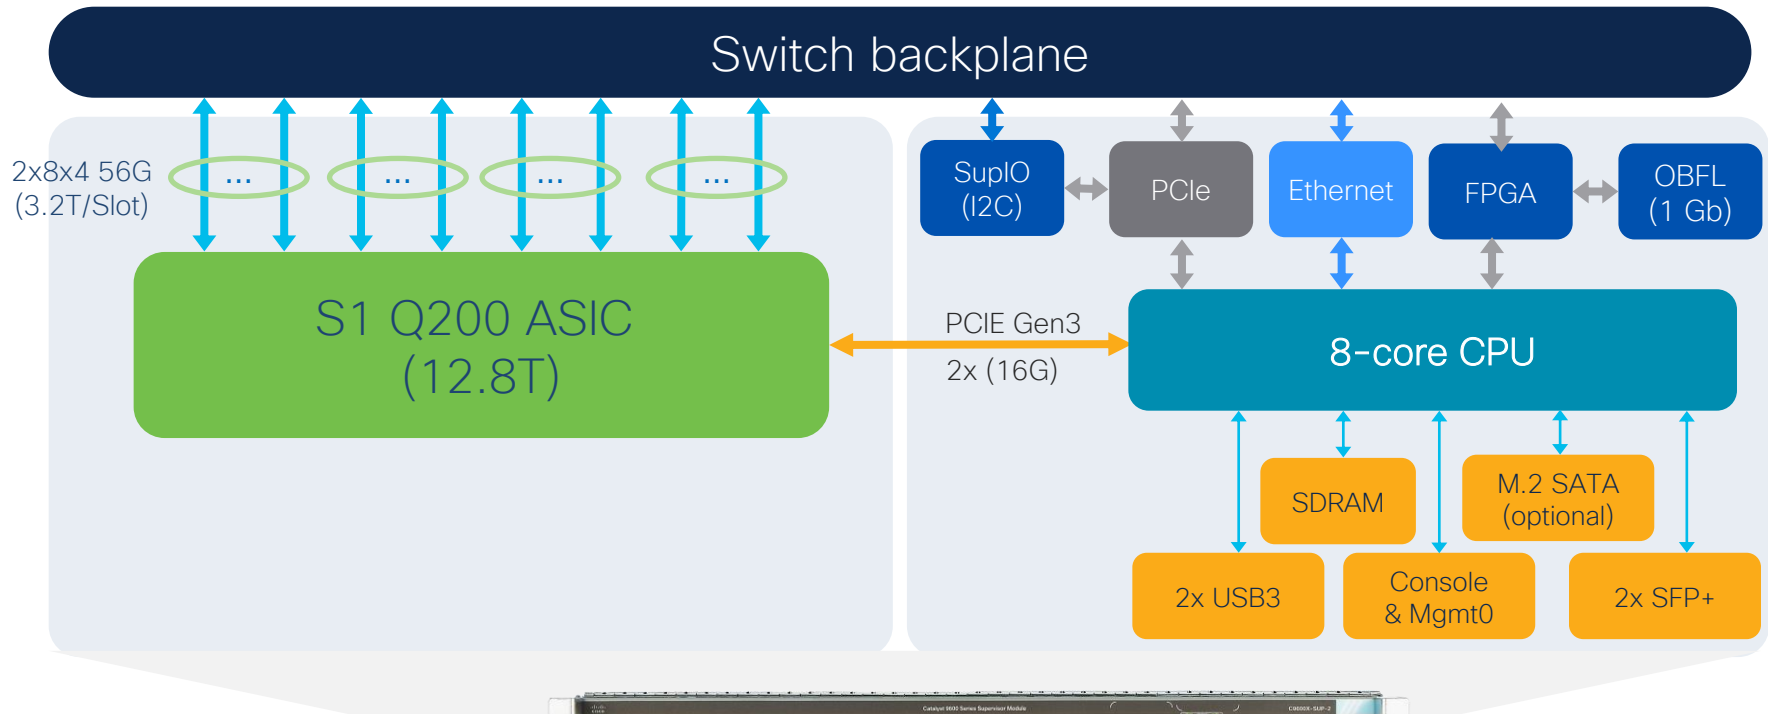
Switch backplane

2x8x4 56G
(3.2T/Slot)

...
...
...
...

S1 Q200 ASIC
(12.8T)

PCIE Gen3
2x (16G)

SupIO
(I2C)

PCIe

Ethernet

FPGA

OBFL
(1 Gb)

8-core CPU

SDRAM

M.2 SATA
(optional)

2x USB3

Console
& Mgmt0

2x SFP+

Catalyst 9600 Series Supervisor Module

C9600X-SUP-2